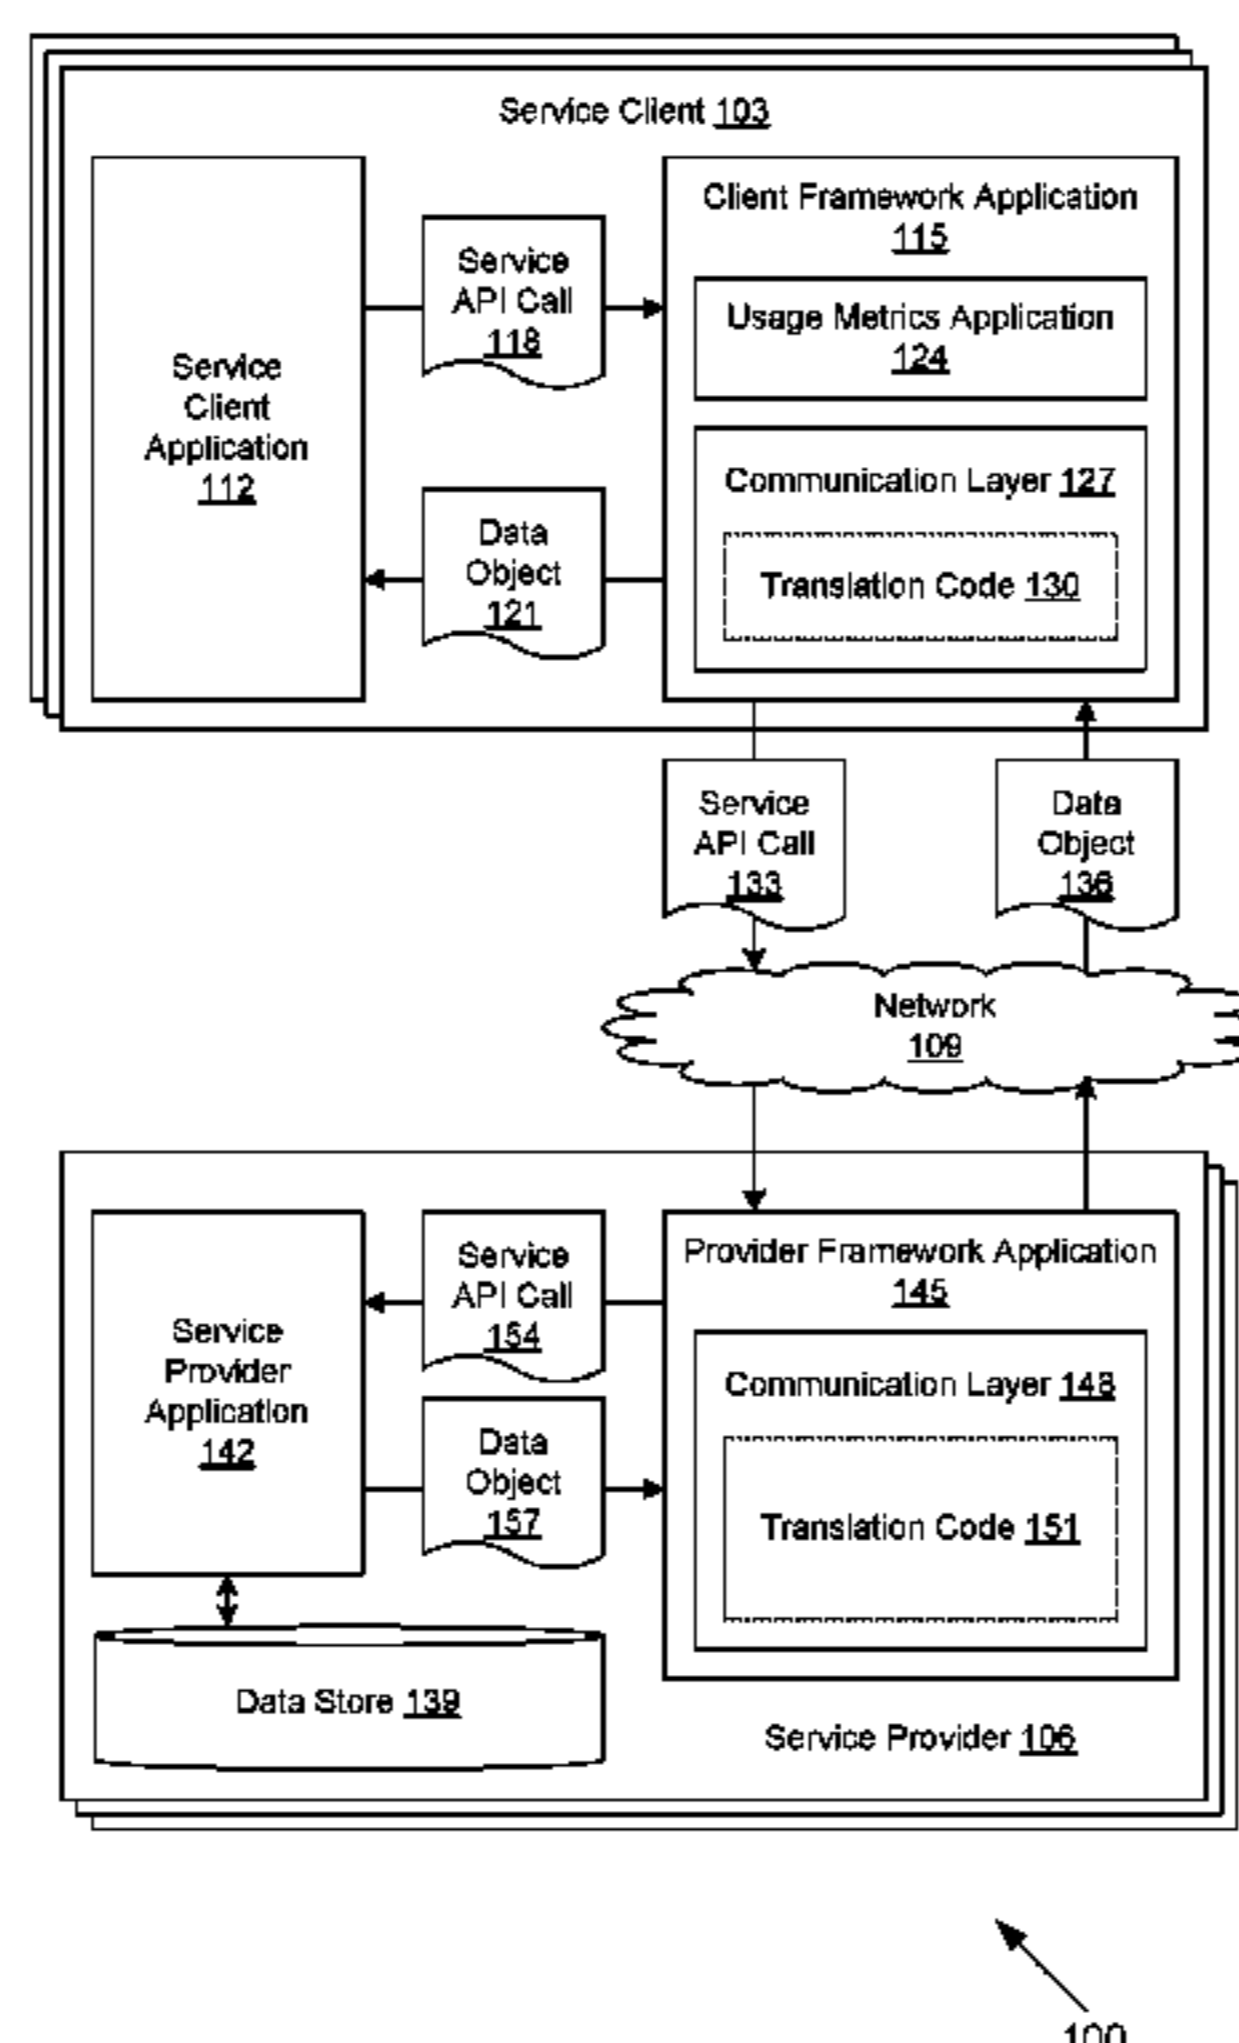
Service Client 103

Service Client Application 112

Service API Call 118

Data Object 121

Client Framework Application 115

Usage Metrics Application 124

Communication Layer 127

Translation Code 130

Service API Call 133

Data Object 136

Network 109

Service Provider Application 142

Service API Call 154

Data Object 157

Provider Framework Application 145

Communication Layer 148

Translation Code 151

Data Store 139

Service Provider 106

100